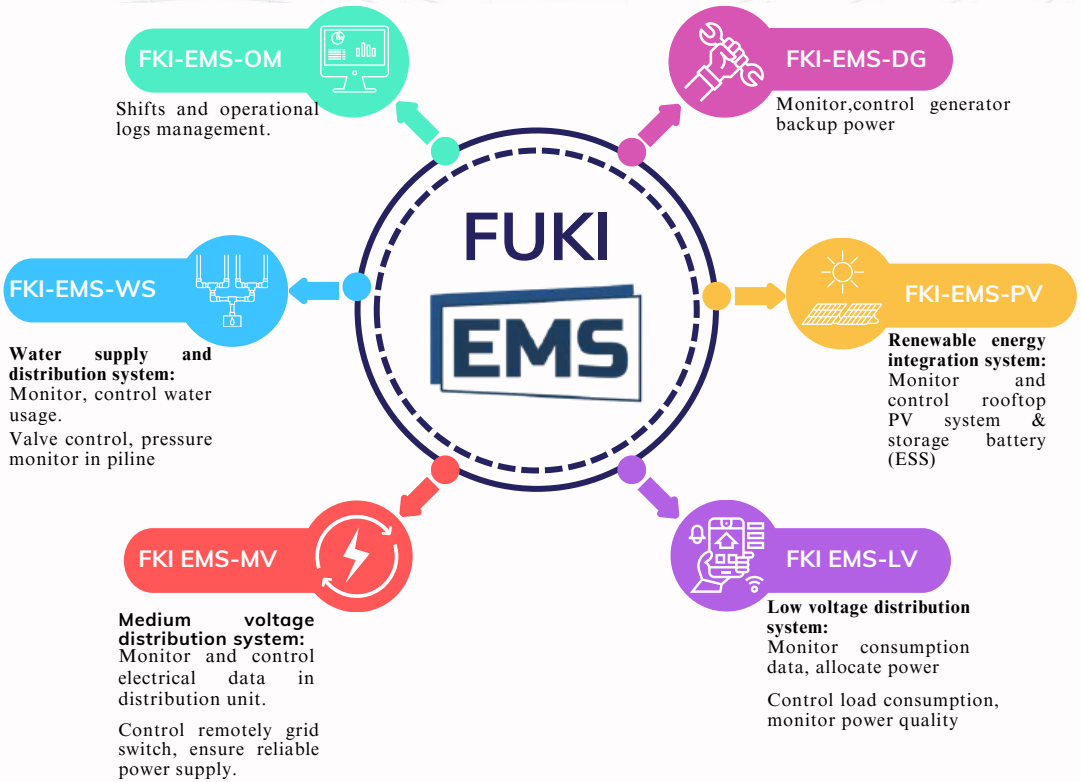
FKI-EMS-OM

Shifts and operational logs management.

FKI-EMS-DG

Monitor,control generator backup power

FUKI

EMS

FKI-EMS-WS

Water supply and distribution system:
Monitor, control water usage.

Valve control, pressure monitor in piline

FKI-EMS-PV

Renewable energy integration system:
Monitor and control rooftop PV system & storage battery (ESS)

FKI EMS-MV

Medium voltage distribution system:
Monitor and control electrical data in distribution unit.

Control remotely grid switch, ensure reliable power supply.

FKI EMS-LV

Low voltage distribution system:
Monitor consumption data, allocate power

Control load consumption, monitor power quality